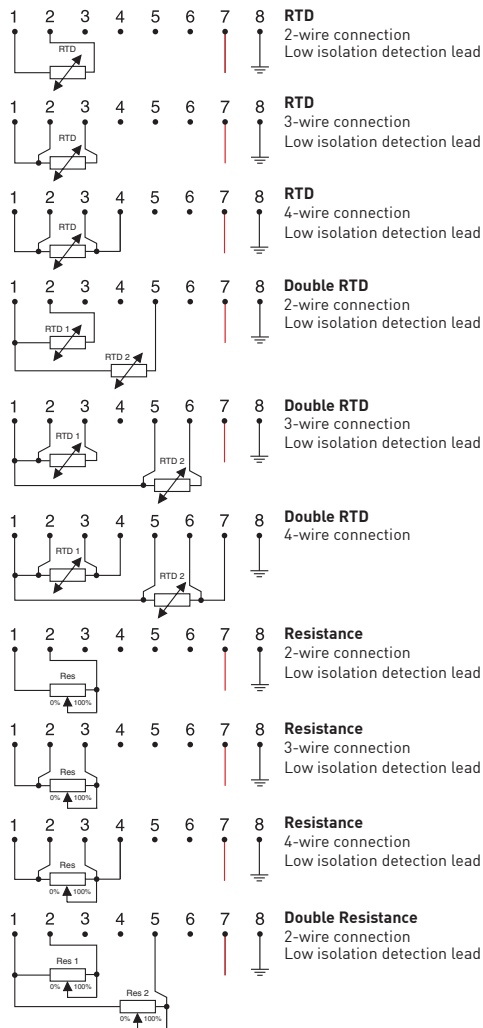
1 2 3 4 5 6 7 8
RTD
**RTD**
2-wire connection
Low isolation detection lead

1 2 3 4 5 6 7 8
RTD
**RTD**
3-wire connection
Low isolation detection lead

1 2 3 4 5 6 7 8
RTD
**RTD**
4-wire connection
Low isolation detection lead

1 2 3 4 5 6 7 8
RTD 1
RTD 2
**Double RTD**
2-wire connection
Low isolation detection lead

1 2 3 4 5 6 7 8
RTD 1
RTD 2
**Double RTD**
3-wire connection
Low isolation detection lead

1 2 3 4 5 6 7 8
RTD 1
RTD 2
**Double RTD**
4-wire connection

1 2 3 4 5 6 7 8
Res
0% 100%
**Resistance**
2-wire connection
Low isolation detection lead

1 2 3 4 5 6 7 8
Res
0% 100%
**Resistance**
3-wire connection
Low isolation detection lead

1 2 3 4 5 6 7 8
Res
0% 100%
**Resistance**
4-wire connection
Low isolation detection lead

1 2 3 4 5 6 7 8
Res 1
0% 100%
Res 2
0% 100%
**Double Resistance**
2-wire connection
Low isolation detection lead